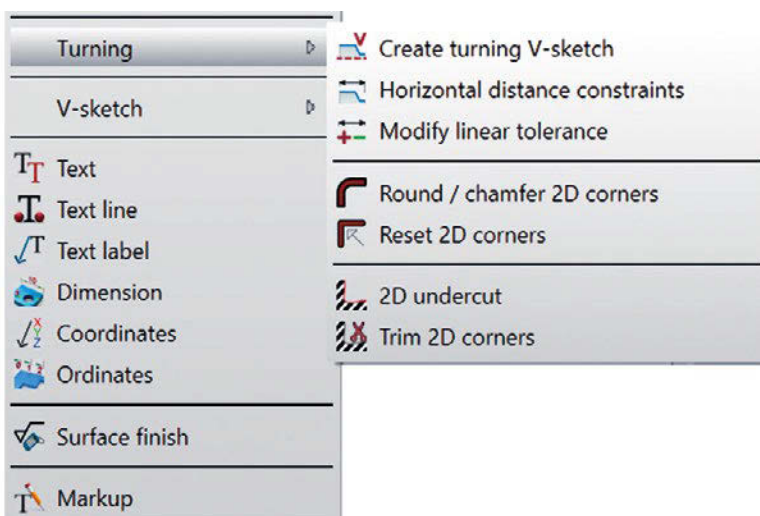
Turning
V-sketch
Text
Text line
Text label
Dimension
Coordinates
Ordinates
Surface finish
Markup

Create turning V-sketch
Horizontal distance constraints
Modify linear tolerance
Round / chamfer 2D corners
Reset 2D corners
2D undercut
Trim 2D corners